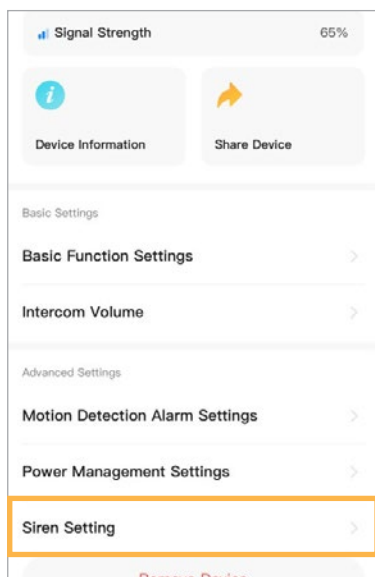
Signal Strength 65%

Device Information

Share Device

Basic Settings

Basic Function Settings

Intercom Volume

Advanced Settings

Motion Detection Alarm Settings

Power Management Settings

Siren Setting

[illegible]